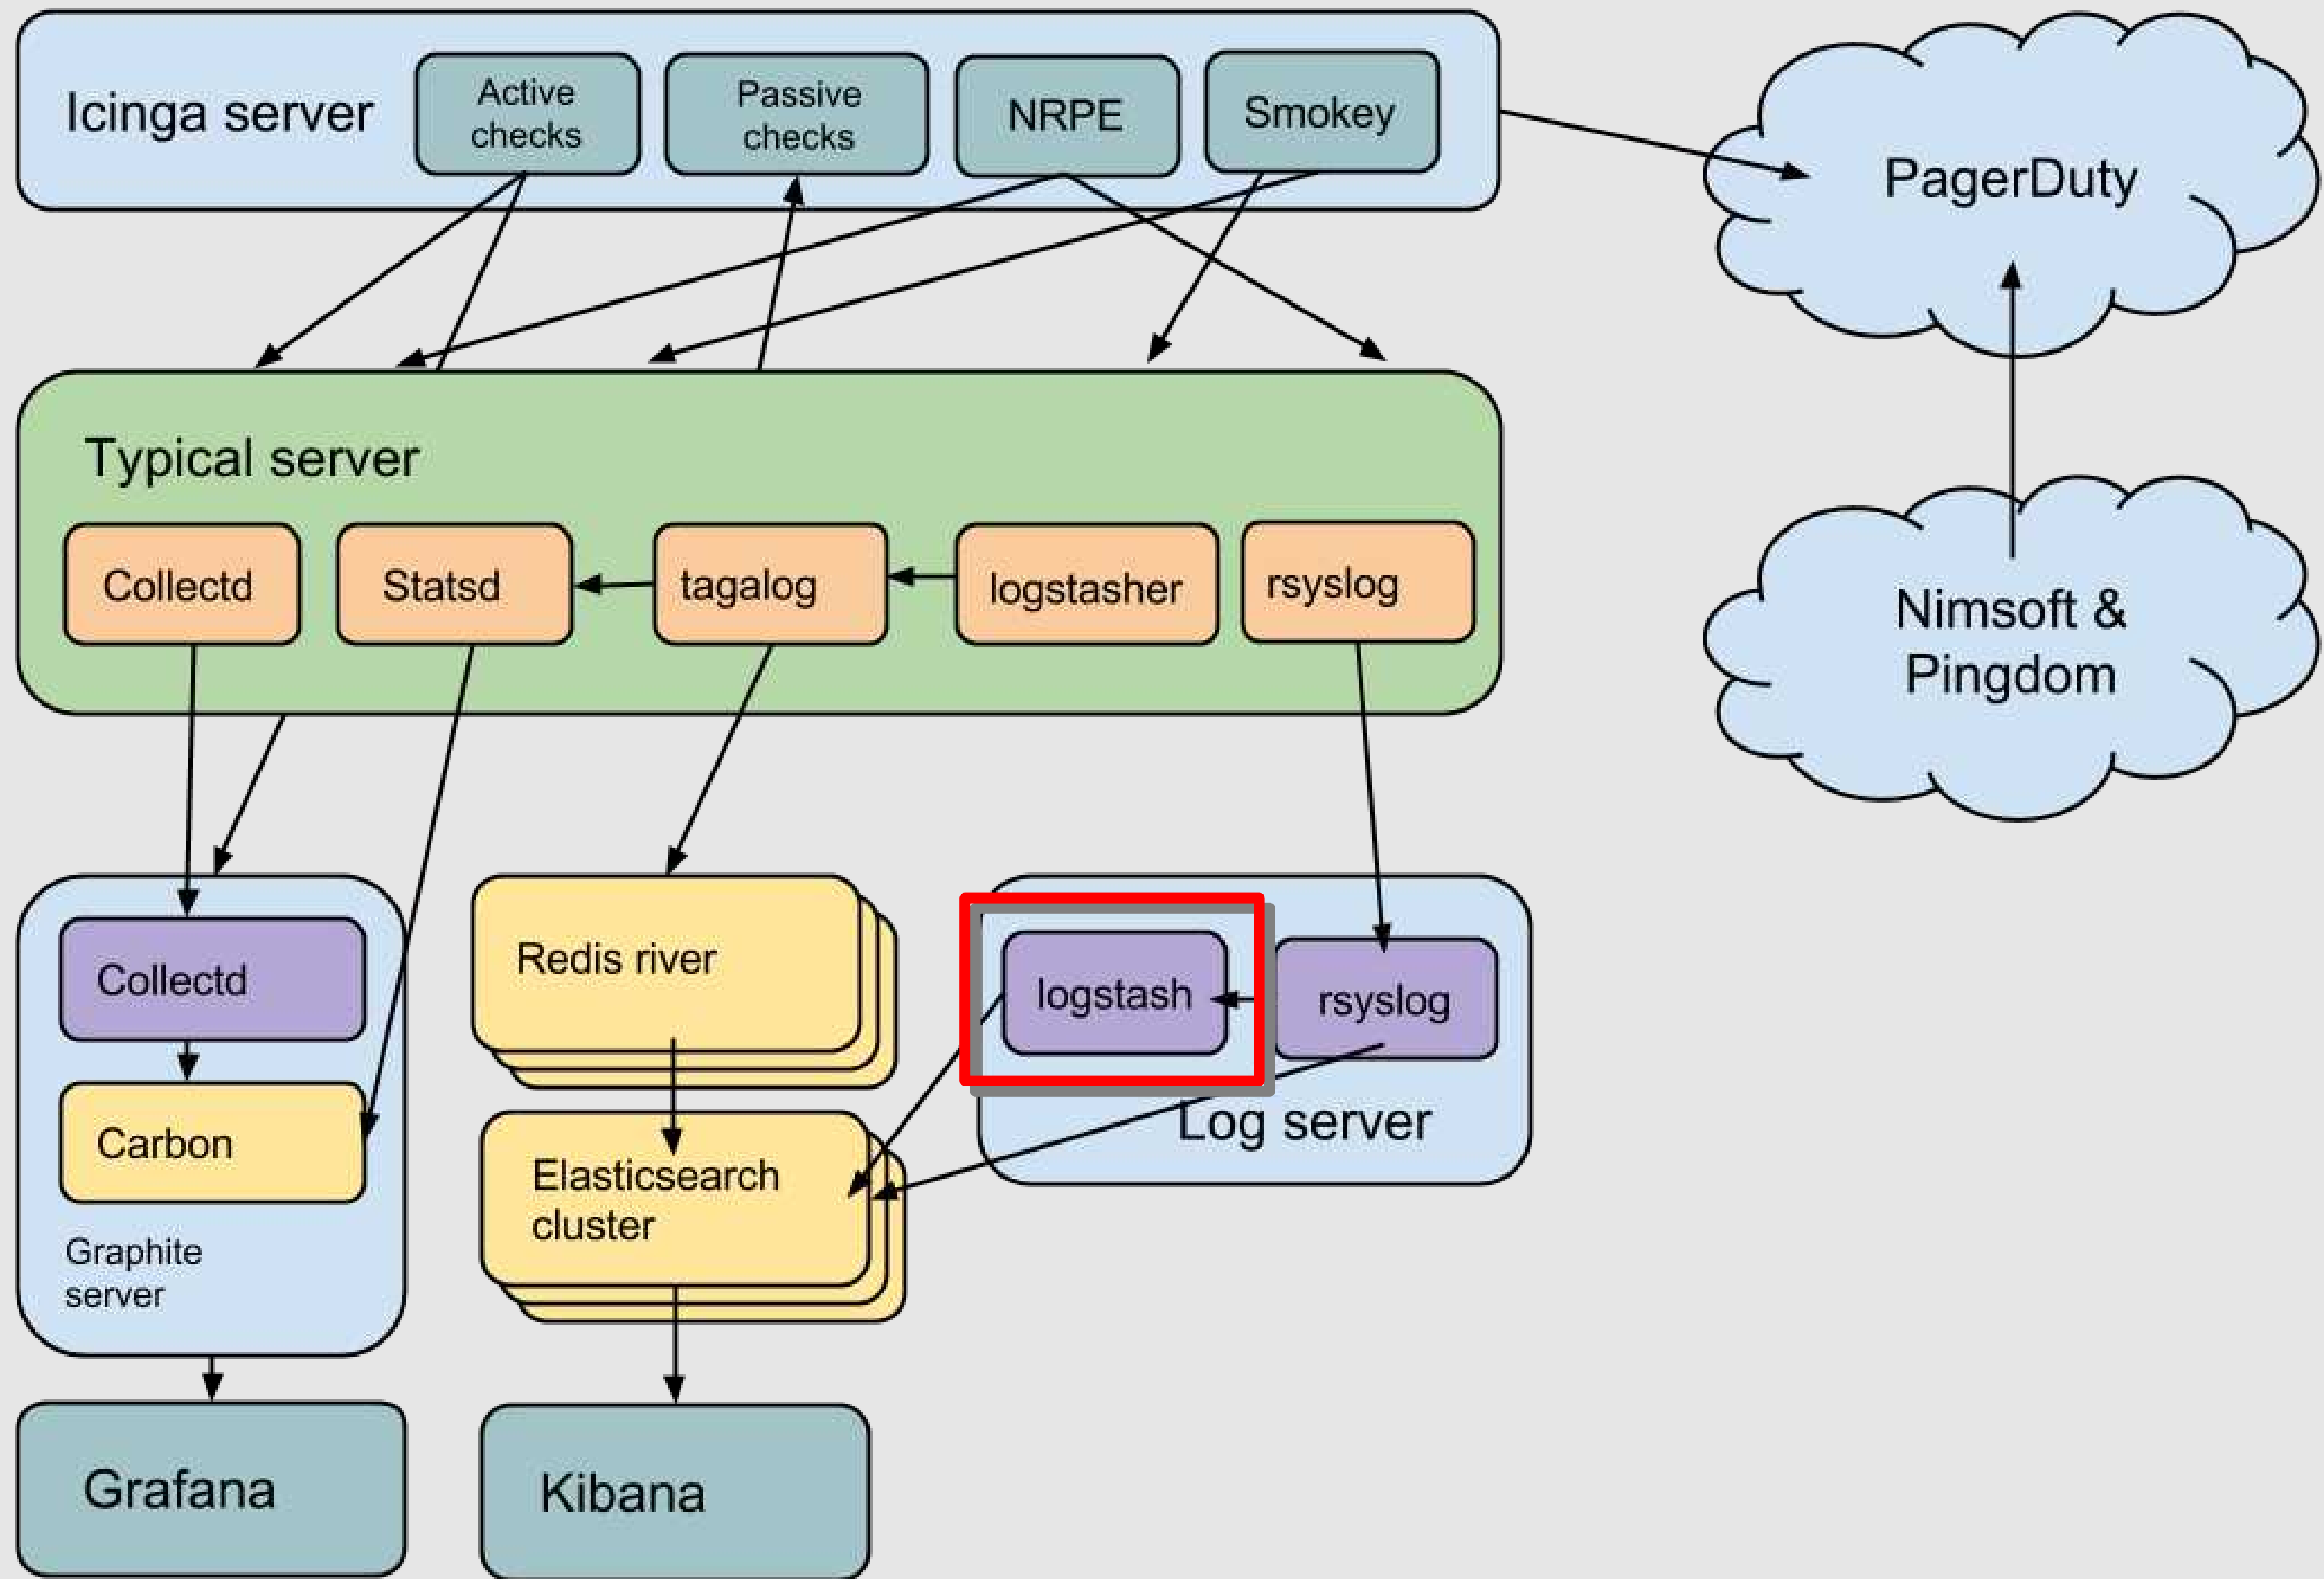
Icinga server
Active checks
Passive checks
NRPE
Smokey
PagerDuty
Typical server
Collectd
Statsd
tagalog
logstasher
rsyslog
Nimsoft & Pingdom
Collectd
Carbon
Graphite server
Redis river
Elasticsearch cluster
logstash
rsyslog
Log server
Grafana
Kibana